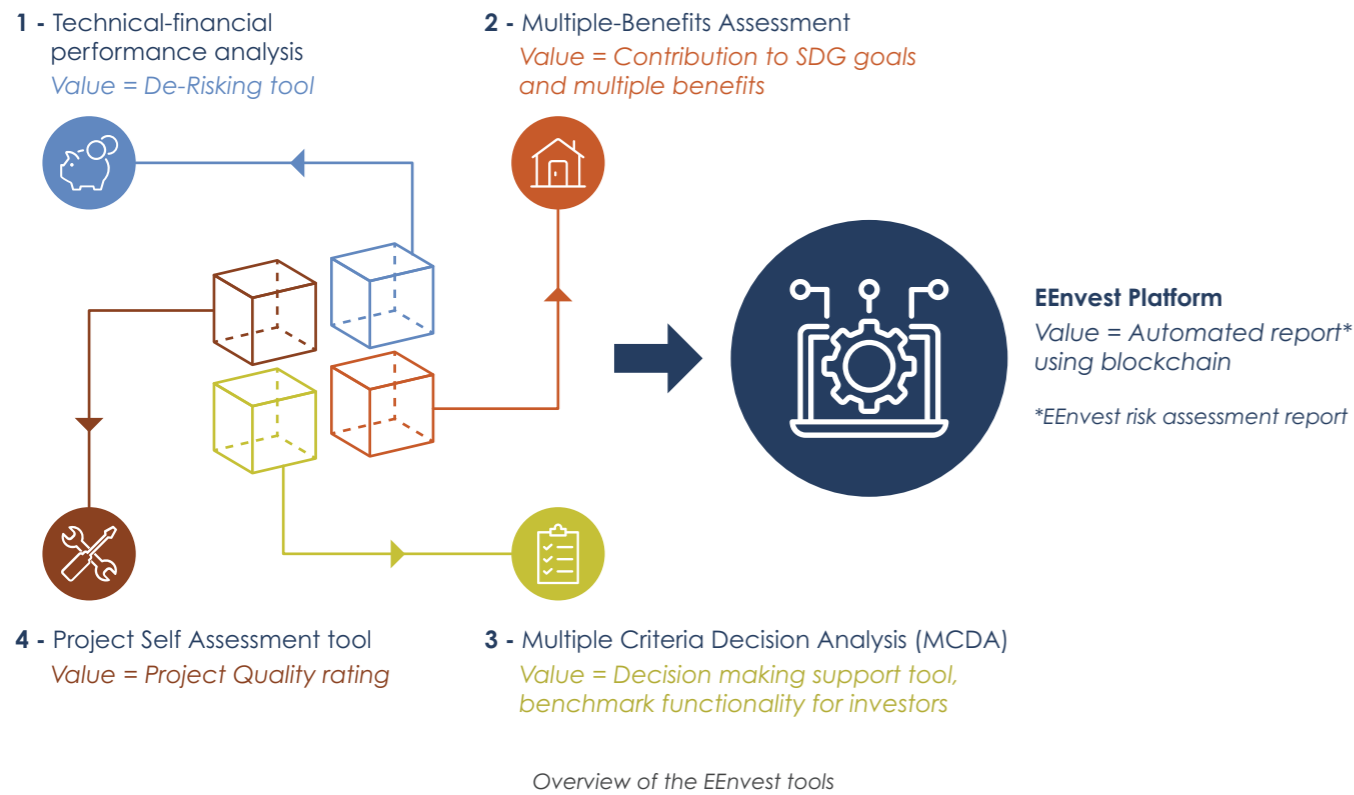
1 - Technical-financial performance analysis
Value = De-Risking tool

2 - Multiple-Benefits Assessment
Value = Contribution to SDG goals and multiple benefits

EEnvest Platform
Value = Automated report* using blockchain

*EEnvest risk assessment report

4 - Project Self Assessment tool
Value = Project Quality rating

3 - Multiple Criteria Decision Analysis (MCDA)
Value = Decision making support tool, benchmark functionality for investors

Overview of the EEnvest tools